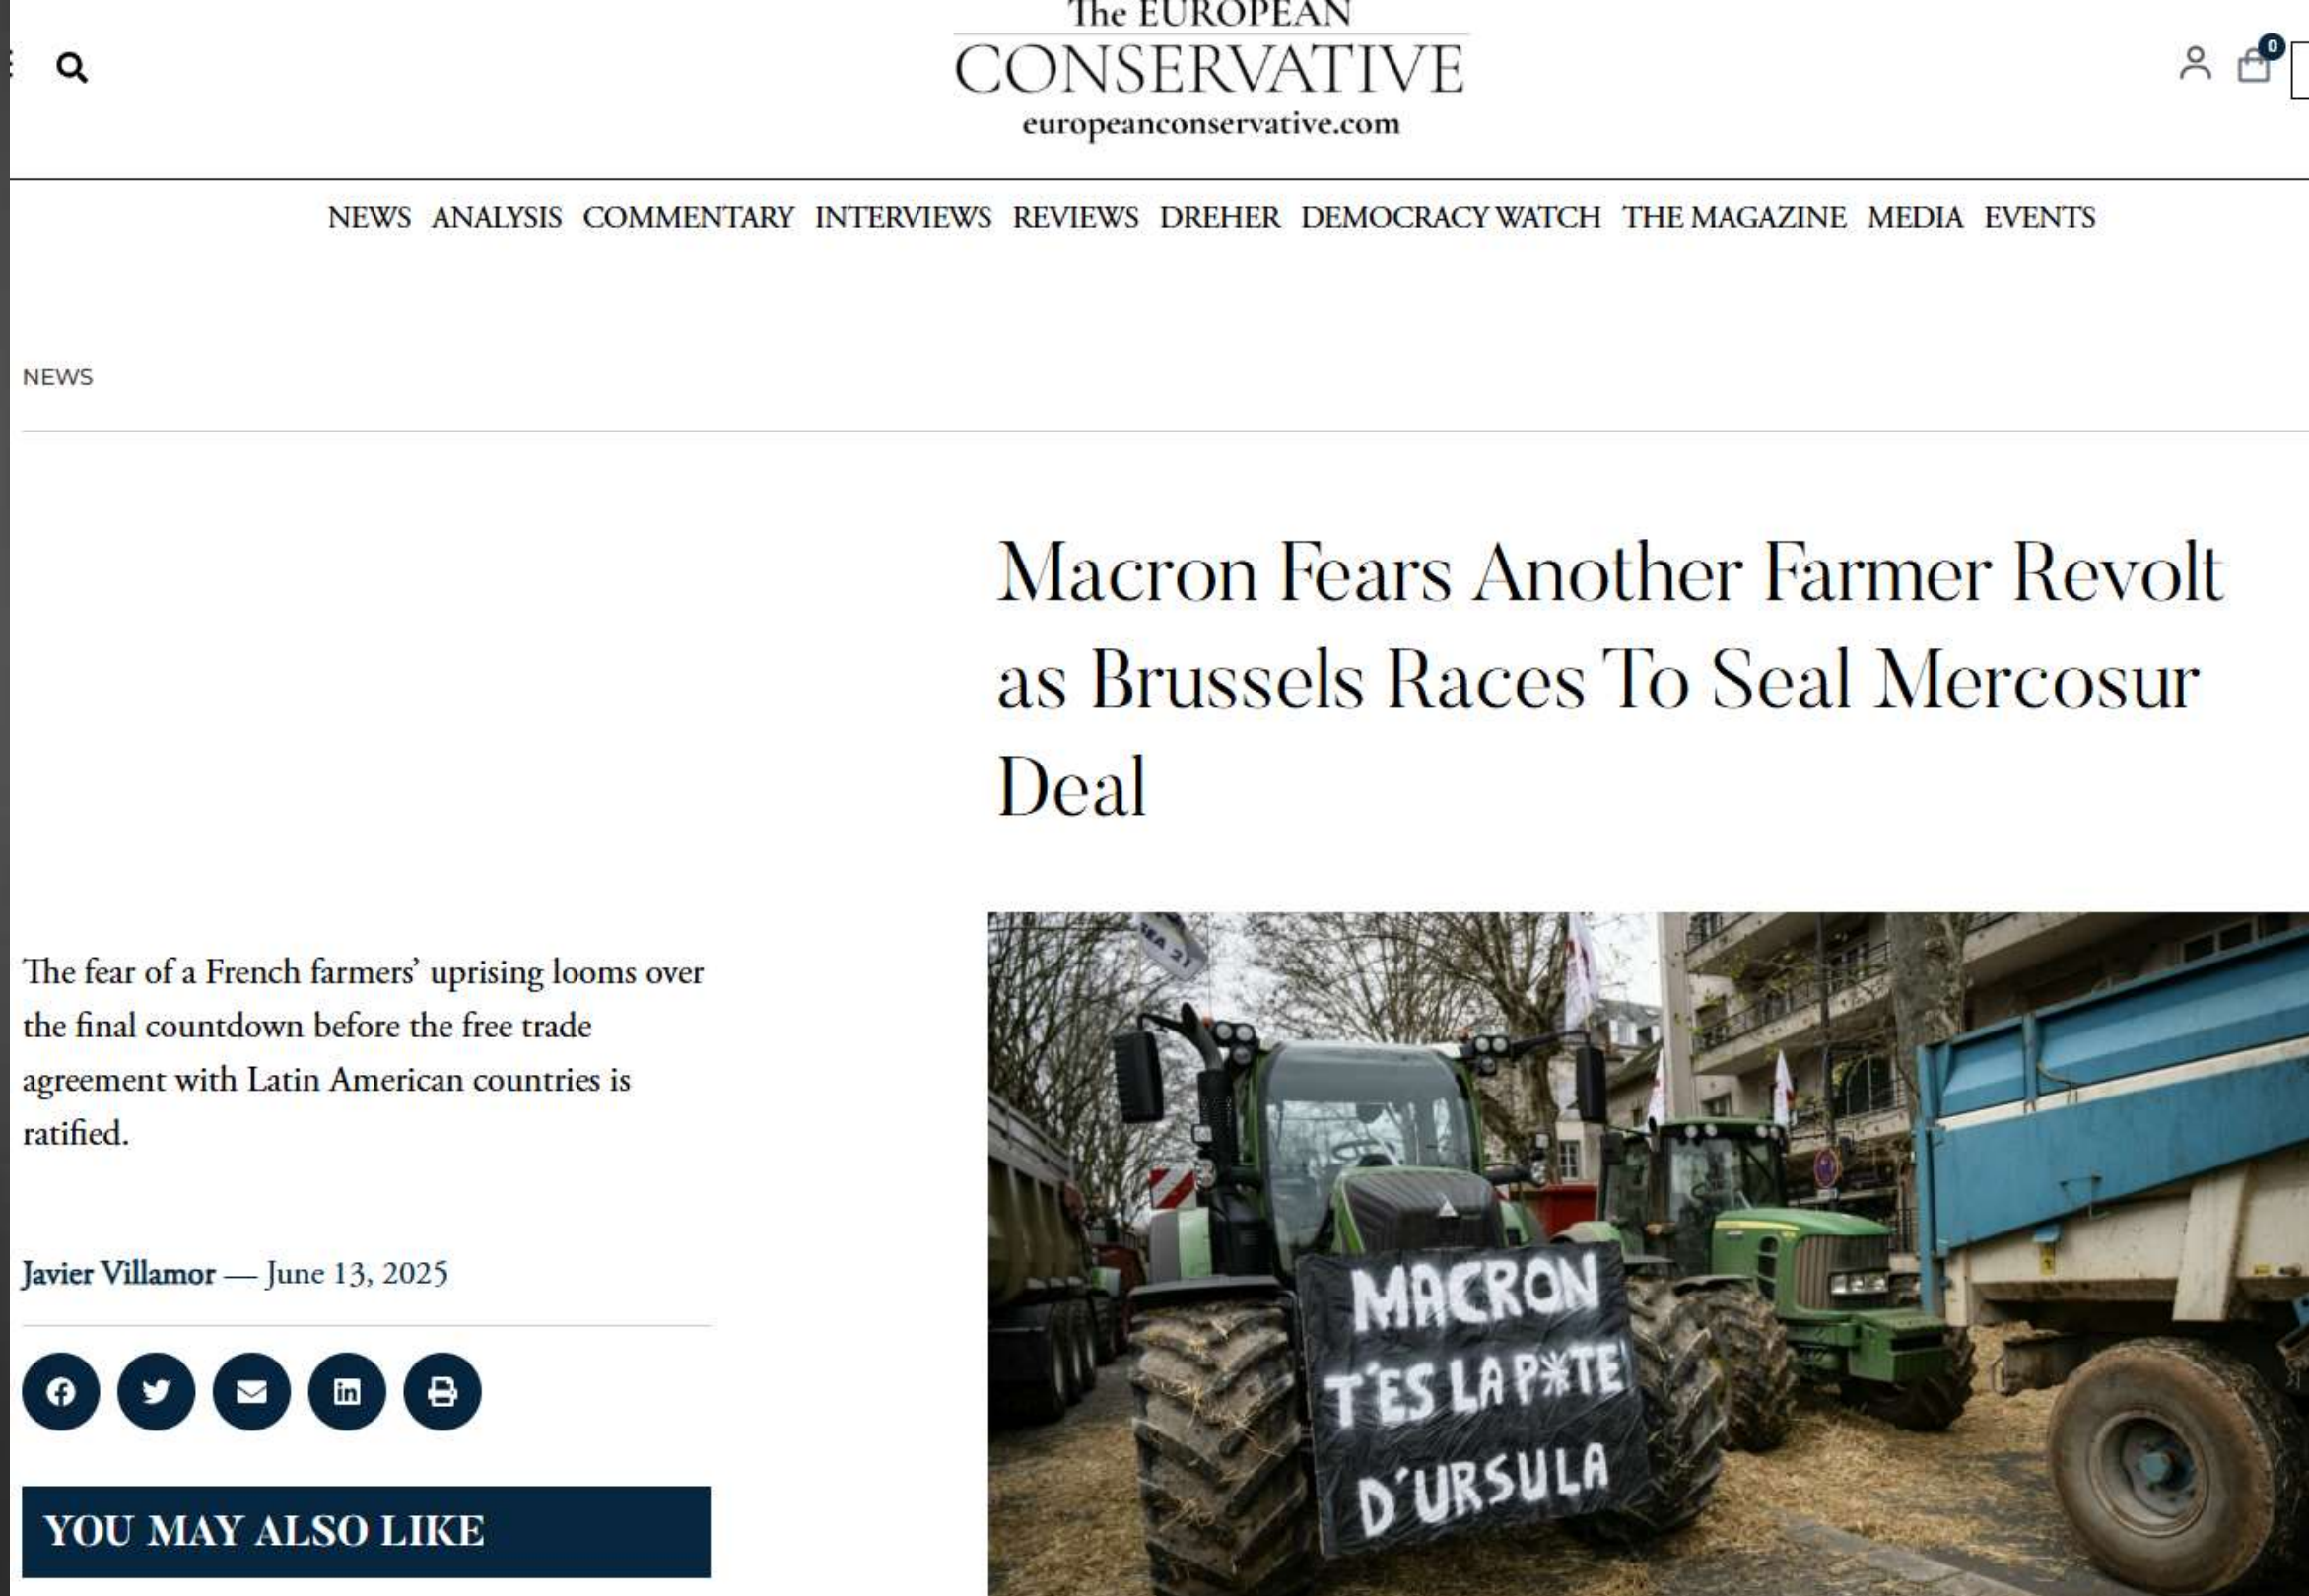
The EUROPEAN
CONSERVATIVE
europeanconservative.com

0

NEWS ANALYSIS COMMENTARY INTERVIEWS REVIEWS DREHER DEMOCRACY WATCH THE MAGAZINE MEDIA EVENTS

NEWS

Macron Fears Another Farmer Revolt as Brussels Races To Seal Mercosur Deal

The fear of a French farmers' uprising looms over the final countdown before the free trade agreement with Latin American countries is ratified.

Javier Villamor — June 13, 2025

YOU MAY ALSO LIKE

MACRON T'ES LA P*TE D'URSULA